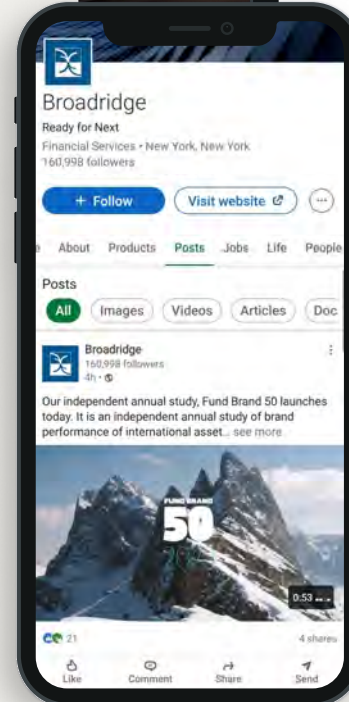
Broadridge
Ready for Next
Financial Services • New York, New York
160,998 followers

+ Follow
Visit website
e About Products Posts Jobs Life People

Posts
All Images Videos Articles Doc

Broadridge
160,998 followers
4h •

Our independent annual study, Fund Brand 50 launches today. It is an independent annual study of brand performance of international asset... see more

FUND BRAND
50
202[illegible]
0:53

21
4 shares
Like Comment Share Send